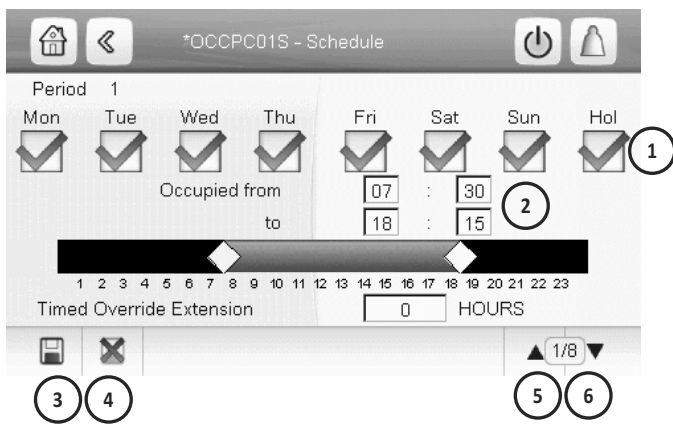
*OCCPC01S - Schedule

Period 1

Mon Tue Wed Thu Fri Sat Sun Hol

1

Occupied from 07 : 30

to 18 : 15

2

1 2 3 4 5 6 7 8 9 10 11 12 13 14 15 16 17 18 19 20 21 22 23

Timed Override Extension 0 HOURS

1/8

3 4 5 6